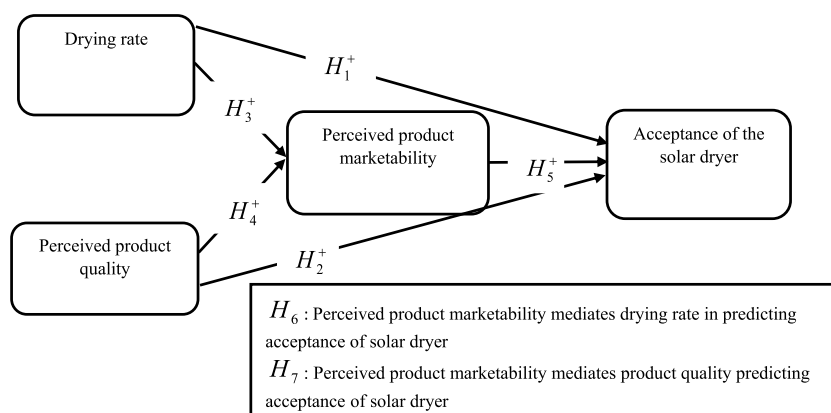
Drying rate

$H_1^+$

$H_3^+$

Perceived product marketability

$H_5^+$

Acceptance of the solar dryer

$H_4^+$

Perceived product quality

$H_2^+$

$H_6$ : Perceived product marketability mediates drying rate in predicting acceptance of solar dryer

$H_7$ : Perceived product marketability mediates product quality predicting acceptance of solar dryer